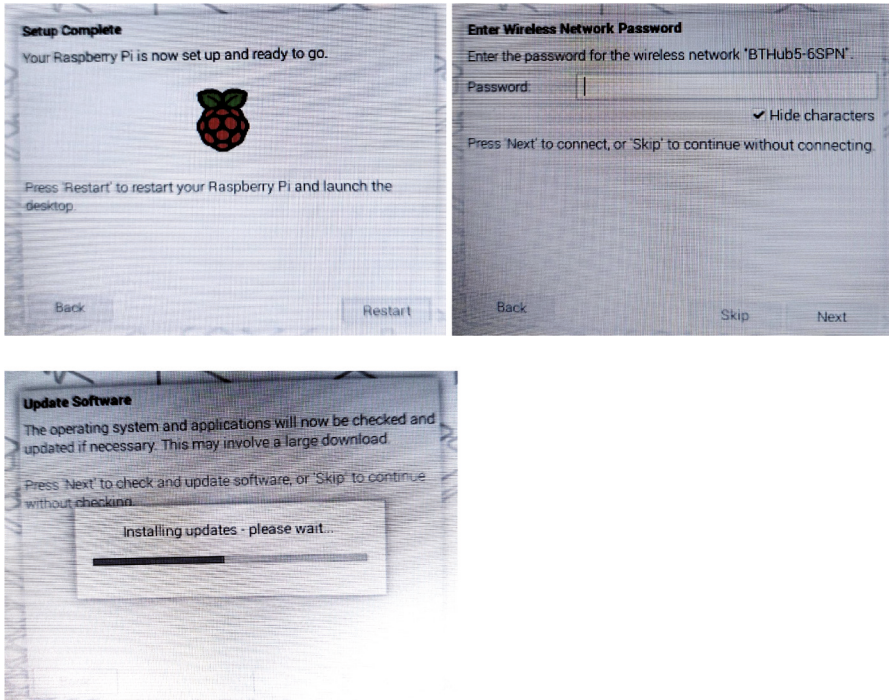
Setup Complete

Your Raspberry Pi is now set up and ready to go.

Press 'Restart' to restart your Raspberry Pi and launch the desktop.

Back

Restart

Enter Wireless Network Password

Enter the password for the wireless network "BTHub5-6SPN".

Password:

✔ Hide characters

Press 'Next' to connect, or 'Skip' to continue without connecting.

Back

Skip

Next

Update Software

The operating system and applications will now be checked and updated if necessary. This may involve a large download.

Press 'Next' to check and update software, or 'Skip' to continue without checking.

Installing updates - please wait...